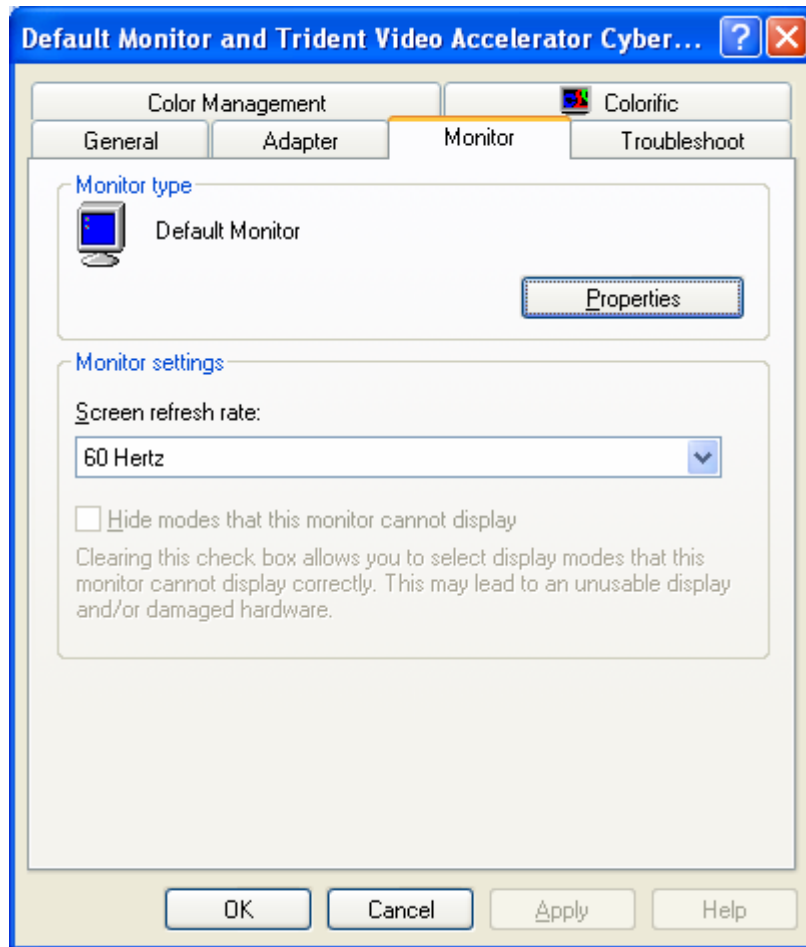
Default Monitor and Trident Video Accelerator Cyber...

Color Management
Colorific
General
Adapter
Monitor
Troubleshoot

Monitor type
Default Monitor
Properties

Monitor settings
Screen refresh rate:
60 Hertz

Hide modes that this monitor cannot display

Clearing this check box allows you to select display modes that this monitor cannot display correctly. This may lead to an unusable display and/or damaged hardware.

OK
Cancel
Apply
Help